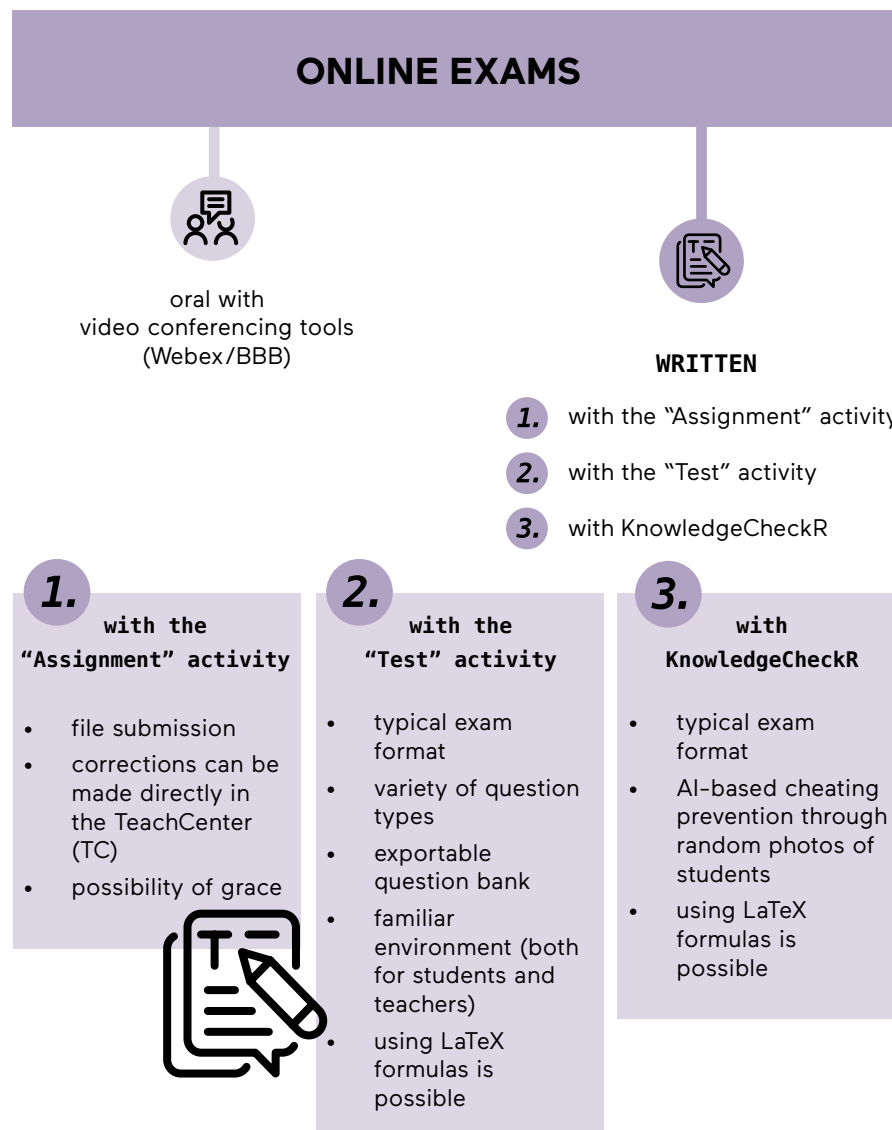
ONLINE EXAMS

oral with video conferencing tools (Webex/BBB)

WRITTEN

1. with the “Assignment” activity

2. with the “Test” activity

3. with KnowledgeCheckR

1. with the “Assignment” activity

- file submission
- corrections can be made directly in the TeachCenter (TC)
- possibility of grace

2. with the “Test” activity

- typical exam format
- variety of question types
- exportable question bank
- familiar environment (both for students and teachers)
- using LaTeX formulas is possible

3. with KnowledgeCheckR

- typical exam format
- AI-based cheating prevention through random photos of students
- using LaTeX formulas is possible